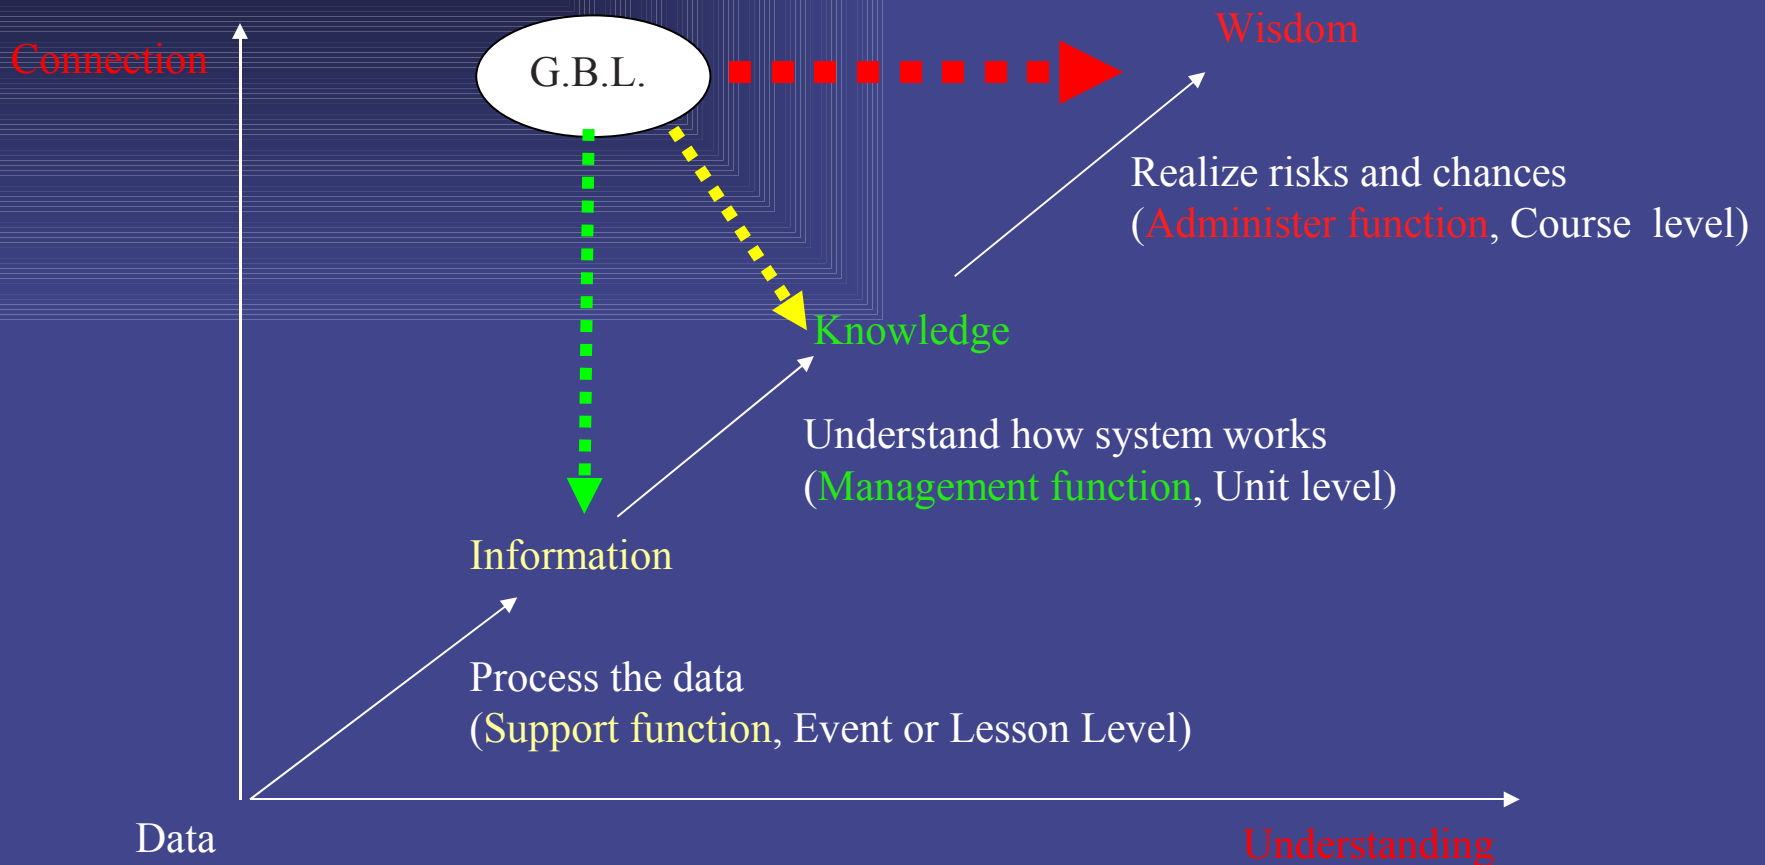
Connection

G.B.L.

Wisdom

Realize risks and chances (Administer function, Course level)

Knowledge

Understand how system works (Management function, Unit level)

Information

Process the data (Support function, Event or Lesson Level)

Data

Understanding